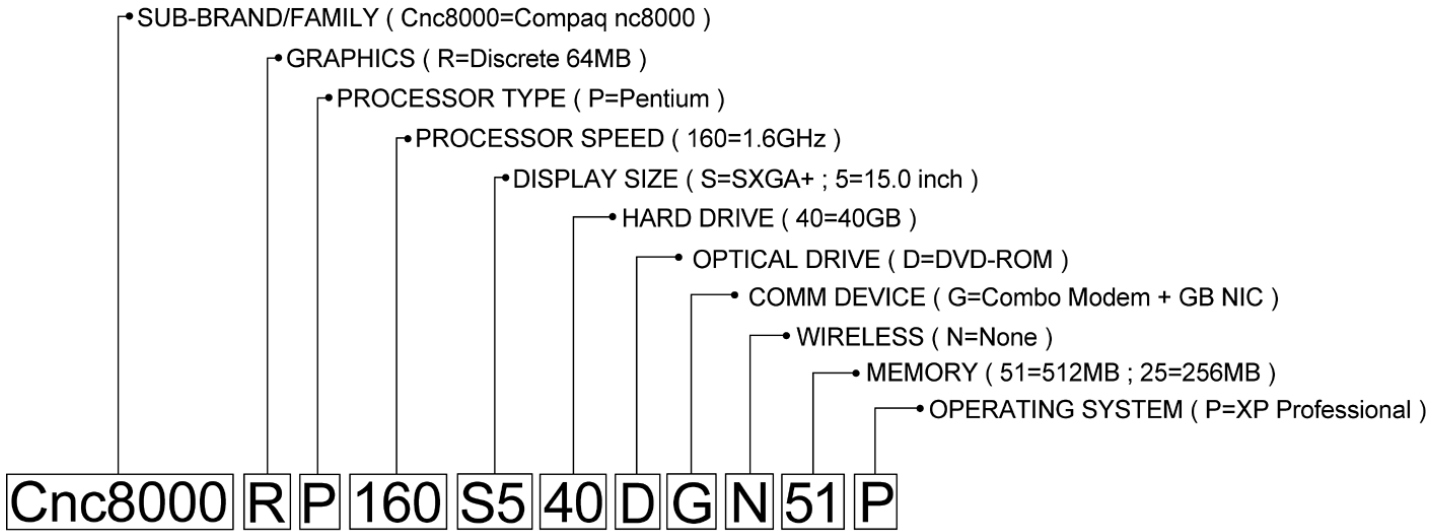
SUB-BRAND/FAMILY ( Cnc8000=Compaq nc8000 )
GRAPHICS ( R=Discrete 64MB )
PROCESSOR TYPE ( P=Pentium )
PROCESSOR SPEED ( 160=1.6GHz )
DISPLAY SIZE ( S=SXGA+ ; 5=15.0 inch )
HARD DRIVE ( 40=40GB )
OPTICAL DRIVE ( D=DVD-ROM )
COMM DEVICE ( G=Combo Modem + GB NIC )
WIRELESS ( N=None )
MEMORY ( 51=512MB ; 25=256MB )
OPERATING SYSTEM ( P=XP Professional )

Cnc8000 R P 160 S5 40 D G N 51 P